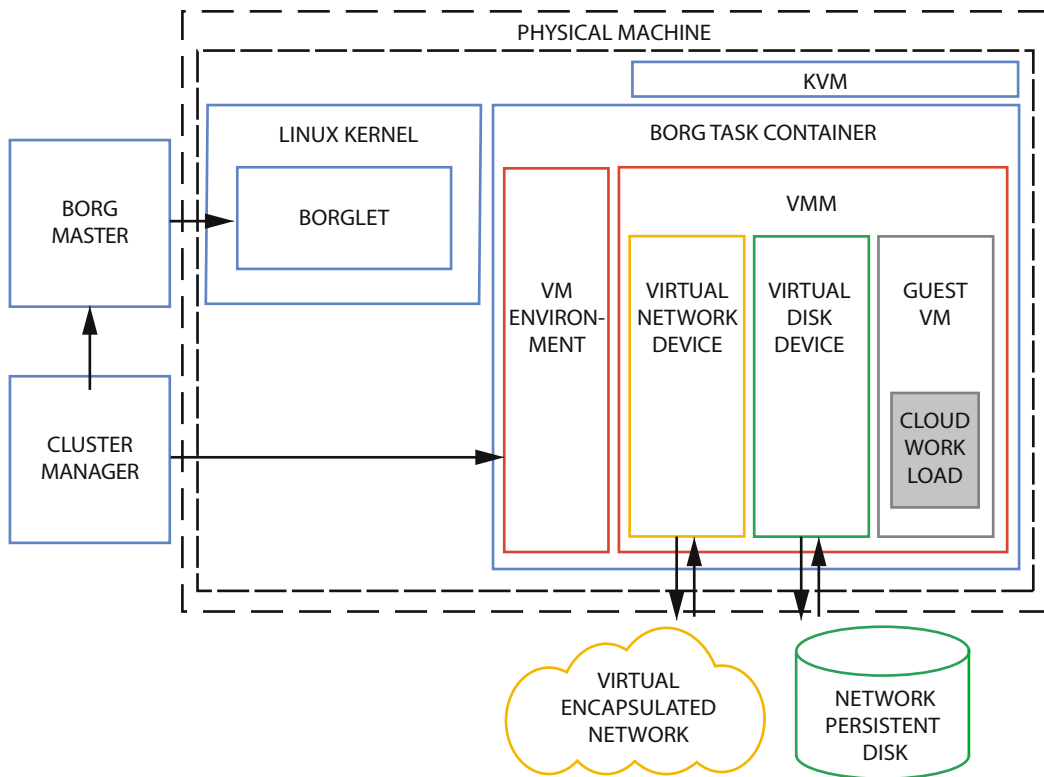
PHYSICAL MACHINE

KVM

BORG MASTER

LINUX KERNEL

BORGLET

BORG TASK CONTAINER

VMM

VM ENVIRON-MENT

VIRTUAL NETWORK DEVICE

VIRTUAL DISK DEVICE

GUEST VM

CLOUD WORK LOAD

CLUSTER MANAGER

VIRTUAL ENCAPSULATED NETWORK

NETWORK PERSISTENT DISK